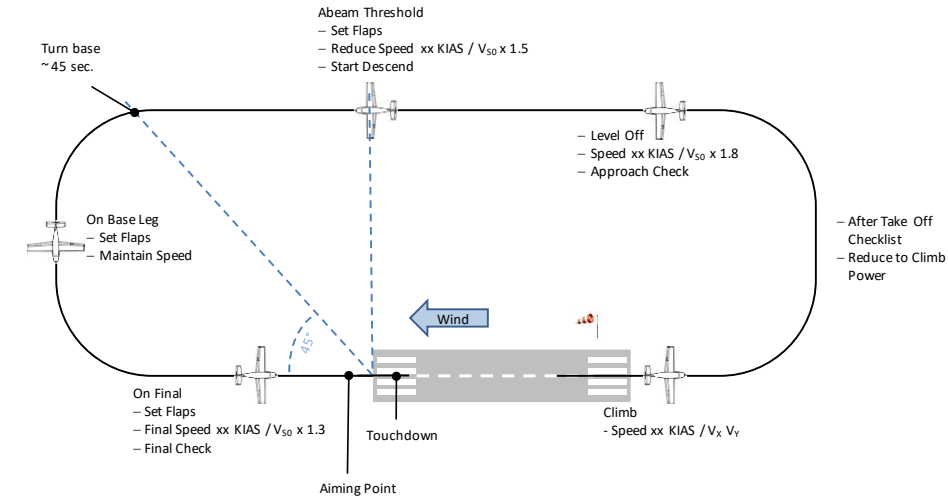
Abeam Threshold
– Set Flaps
– Reduce Speed xx KIAS / $V_{S0}$ x 1.5
– Start Descend

Turn base
~45 sec.

– Level Off
– Speed xx KIAS / $V_{S0}$ x 1.8
– Approach Check

On Base Leg
– Set Flaps
– Maintain Speed

– After Take Off Checklist
– Reduce to Climb Power

Wind

45°

On Final
– Set Flaps
– Final Speed xx KIAS / $V_{S0}$ x 1.3
– Final Check

Touchdown

Climb
- Speed xx KIAS / $V_X$ $V_Y$

Aiming Point